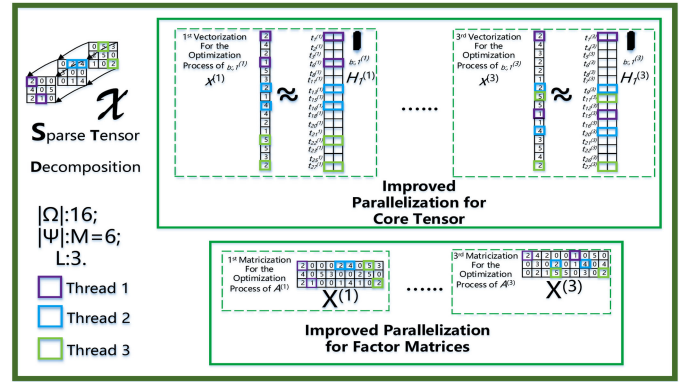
$\mathcal{X}$

Sparse Tensor

Decomposition

|Ω|:16;
|Ψ|:M=6;
L:3.

Thread 1

Thread 2

Thread 3

1st Vectorization For the Optimization Process of $b_{:,1}^{(1)}$

$x^{(1)}$

≈

$H_1^{(1)}$

$b_{:,1}^{(1)}$

......

3rd Vectorization For the Optimization Process of $b_{:,1}^{(3)}$

$x^{(3)}$

≈

$H_1^{(3)}$

Improved Parallelization for Core Tensor

1st Matricization For the Optimization Process of $A^{(1)}$

$X^{(1)}$

......

3rd Matricization For the Optimization Process of $A^{(3)}$

$X^{(3)}$

Improved Parallelization for Factor Matrices